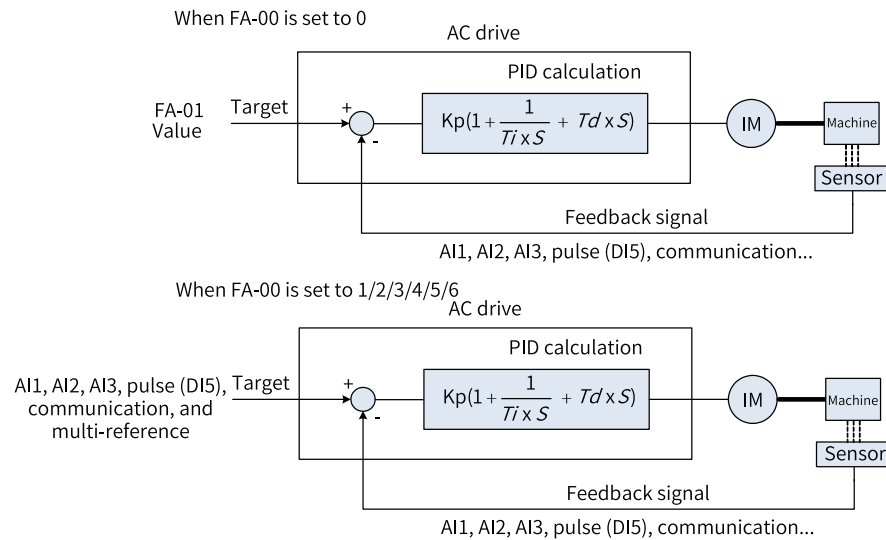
When FA-00 is set to 0

AC drive

PID calculation

FA-01 Value

Target

+

-

$Kp(1+\frac{1}{Ti \times S}+Td \times S)$

IM

Machine

Sensor

Feedback signal

AI1, AI2, AI3, pulse (DI5), communication...

When FA-00 is set to 1/2/3/4/5/6

AC drive

PID calculation

AI1, AI2, AI3, pulse (DI5), communication, and multi-reference

Target

+

-

$Kp(1+\frac{1}{Ti \times S}+Td \times S)$

IM

Machine

Sensor

Feedback signal

AI1, AI2, AI3, pulse (DI5), communication...